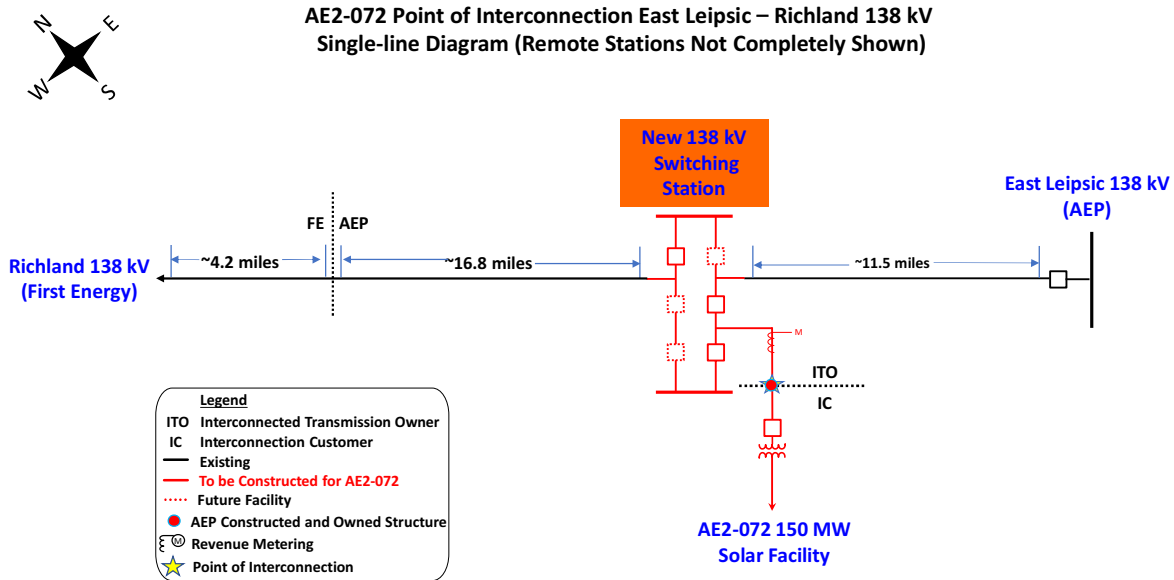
N
E
W
S

AE2-072 Point of Interconnection East Leipsic – Richland 138 kV
Single-line Diagram (Remote Stations Not Completely Shown)

New 138 kV Switching Station

East Leipsic 138 kV (AEP)

FE
AEP

Richland 138 kV (First Energy)

~4.2 miles
~16.8 miles
~11.5 miles

M

ITO
IC

AE2-072 150 MW Solar Facility

Legend
ITO Interconnected Transmission Owner
IC Interconnection Customer
Existing
To be Constructed for AE2-072
Future Facility
AEP Constructed and Owned Structure
M Revenue Metering
Point of Interconnection